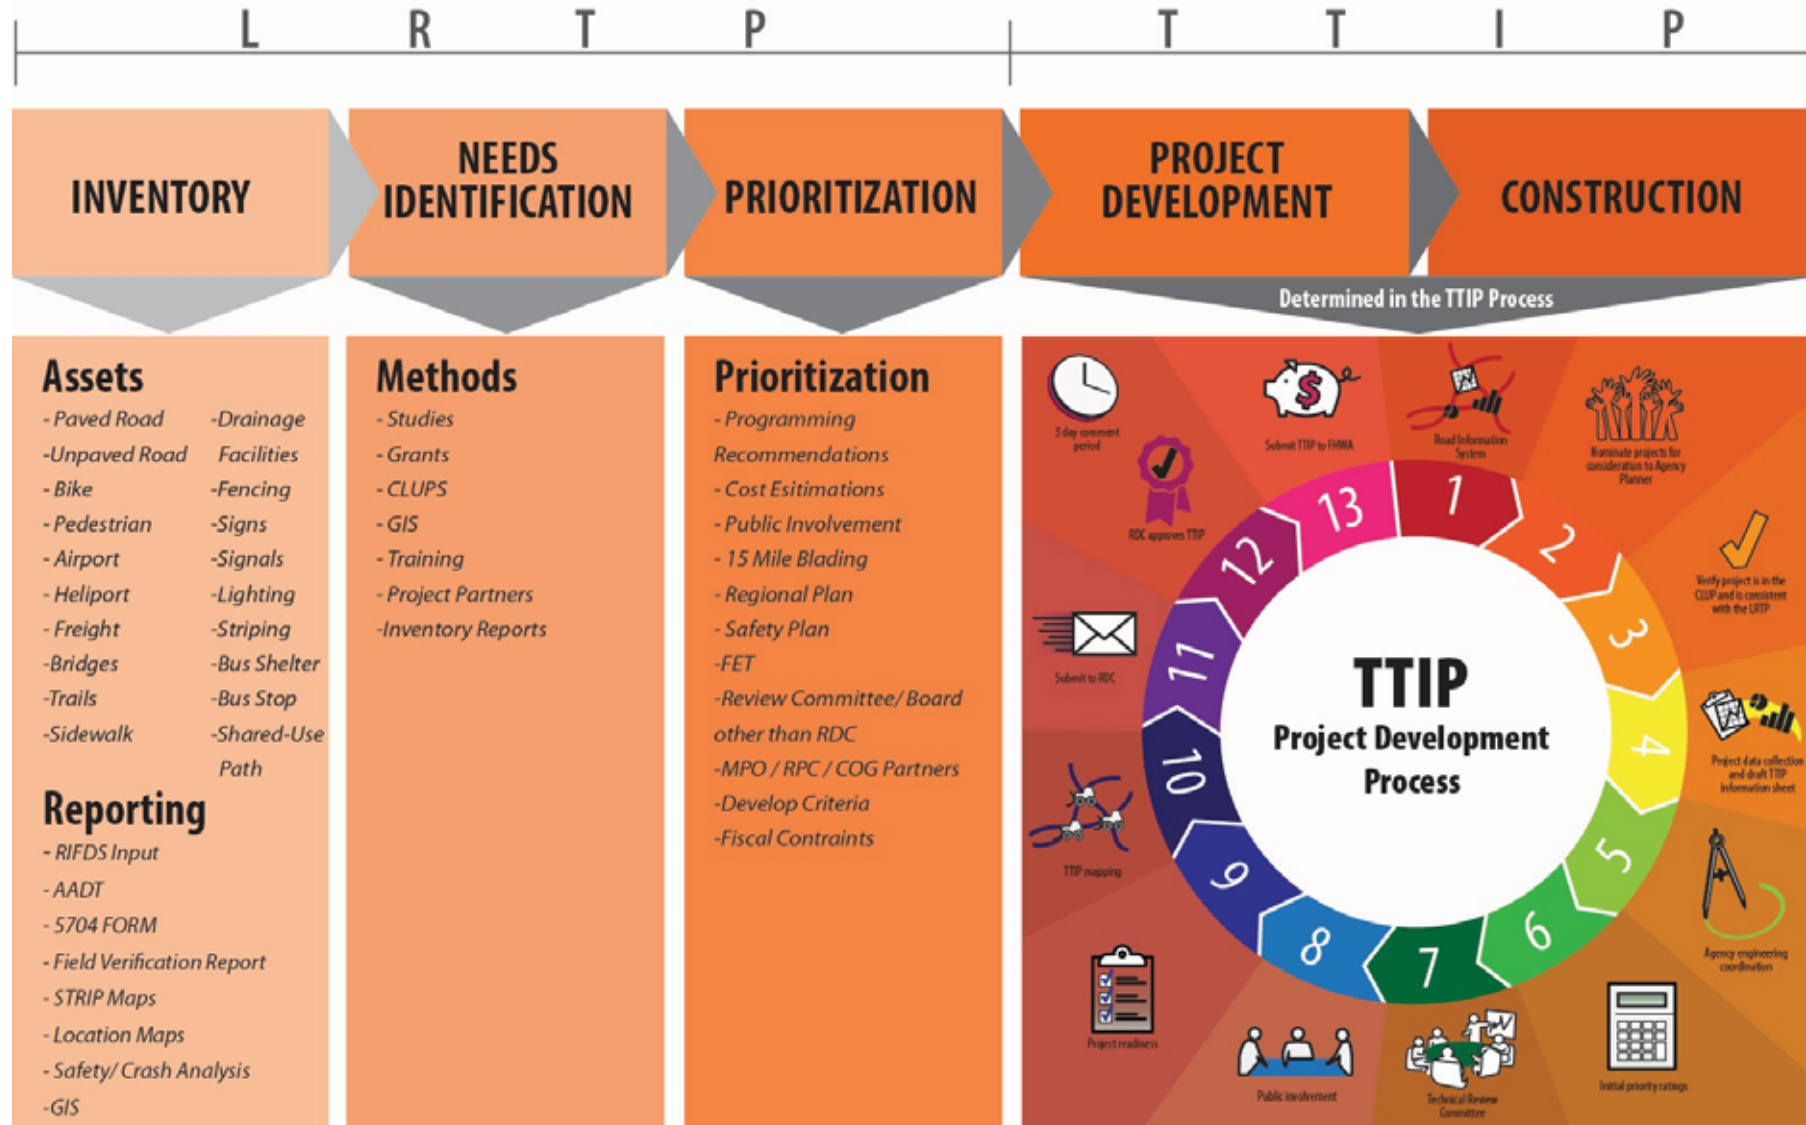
L R T P

T T I P

INVENTORY

NEEDS IDENTIFICATION

PRIORITIZATION

PROJECT DEVELOPMENT

CONSTRUCTION

Determined in the TTIP Process

Assets
- Paved Road
-Unpaved Road
- Bike
- Pedestrian
- Airport
- Heliport
- Freight
-Bridges
-Trails
-Sidewalk
-Drainage Facilities
-Fencing
-Signs
-Signals
-Lighting
-Striping
-Bus Shelter
-Bus Stop
-Shared-Use Path

Reporting
- RIFDS Input
- AADT
- 5704 FORM
- Field Verification Report
- STRIP Maps
- Location Maps
- Safety/ Crash Analysis
-GIS

Methods
- Studies
- Grants
- CLUPS
- GIS
- Training
- Project Partners
-Inventory Reports

Prioritization
- Programming Recommendations
- Cost Esitimations
- Public Involvement
- 15 Mile Blading
- Regional Plan
- Safety Plan
-FET
-Review Committee/ Board other than RDC
-MPO / RPC / COG Partners
-Develop Criteria
-Fiscal Contraints

TTIP
Project Development Process

1 2 3 4 5 6 7 8 9 10 11 12 13

5 day comment period
Submit TTIP to FHWA
Road Information System
Nominate projects for consideration to Agency Planner
RDC approves TTIP
Verify project is in the CLUP and is consistent with the LRTP
Submit to RDC
Project data collection and draft TTIP information sheet
TTIP mapping
Agency engineering coordination
Project readiness
Public involvement
Technical Review Committee
Initial priority ratings